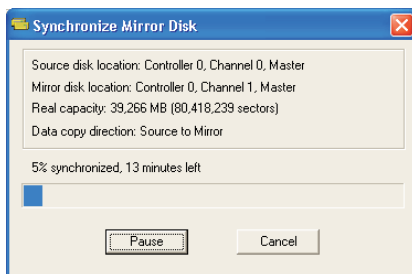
Synchronize Mirror Disk

Source disk location: Controller 0, Channel 0, Master
Mirror disk location: Controller 0, Channel 1, Master
Real capacity: 39,266 MB (80,418,239 sectors)
Data copy direction: Source to Mirror

5% synchronized, 13 minutes left

Pause
Cancel